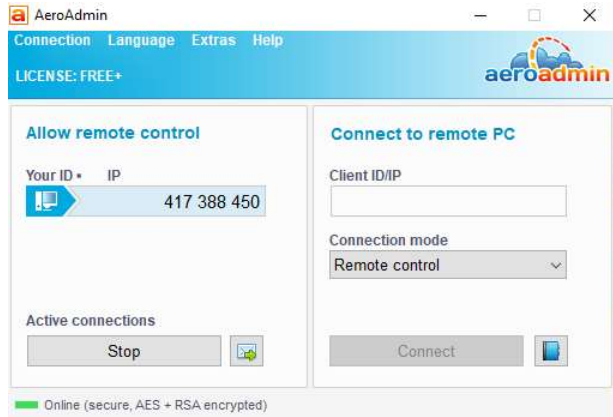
AeroAdmin

Connection Language Extras Help

LICENSE: FREE+

aeroadmin

Allow remote control

Your ID • IP

417 388 450

Active connections

Stop

Connect to remote PC

Client ID/IP

Connection mode

Remote control

Connect

Online (secure, AES + RSA encrypted)